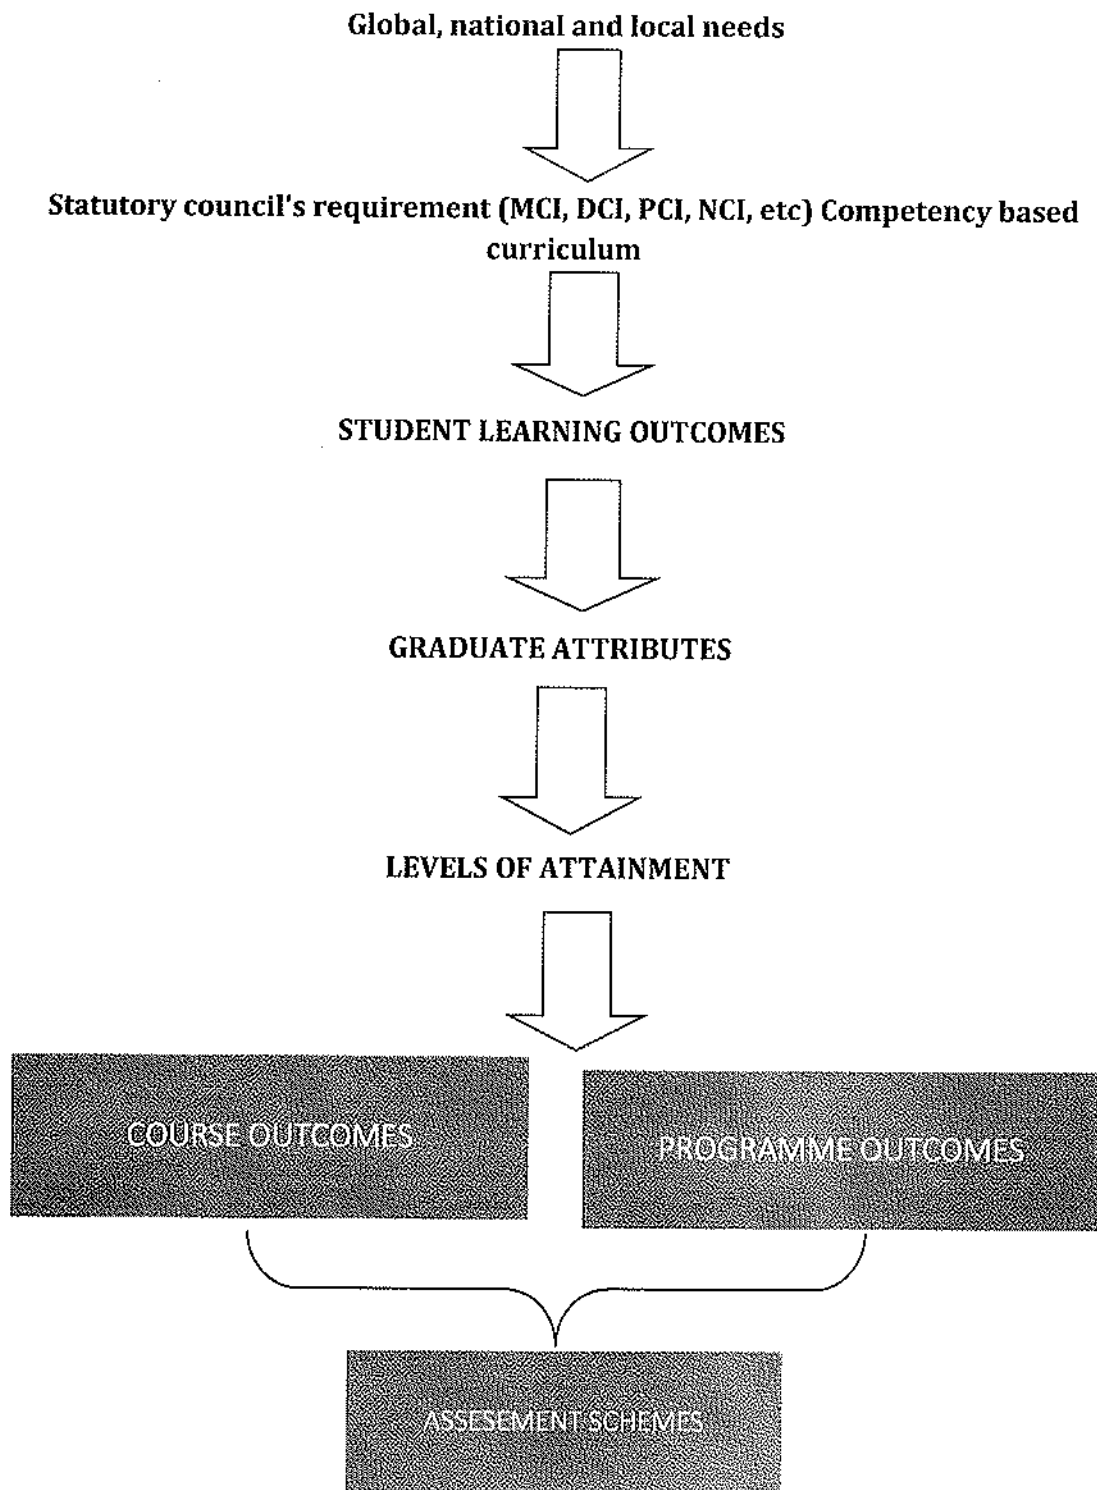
Global, national and local needs

Statutory council's requirement (MCI, DCI, PCI, NCI, etc) Competency based curriculum

STUDENT LEARNING OUTCOMES

GRADUATE ATTRIBUTES

LEVELS OF ATTAINMENT

COURSE OUTCOMES

PROGRAMME OUTCOMES

ASSESEMENT SCHEMES